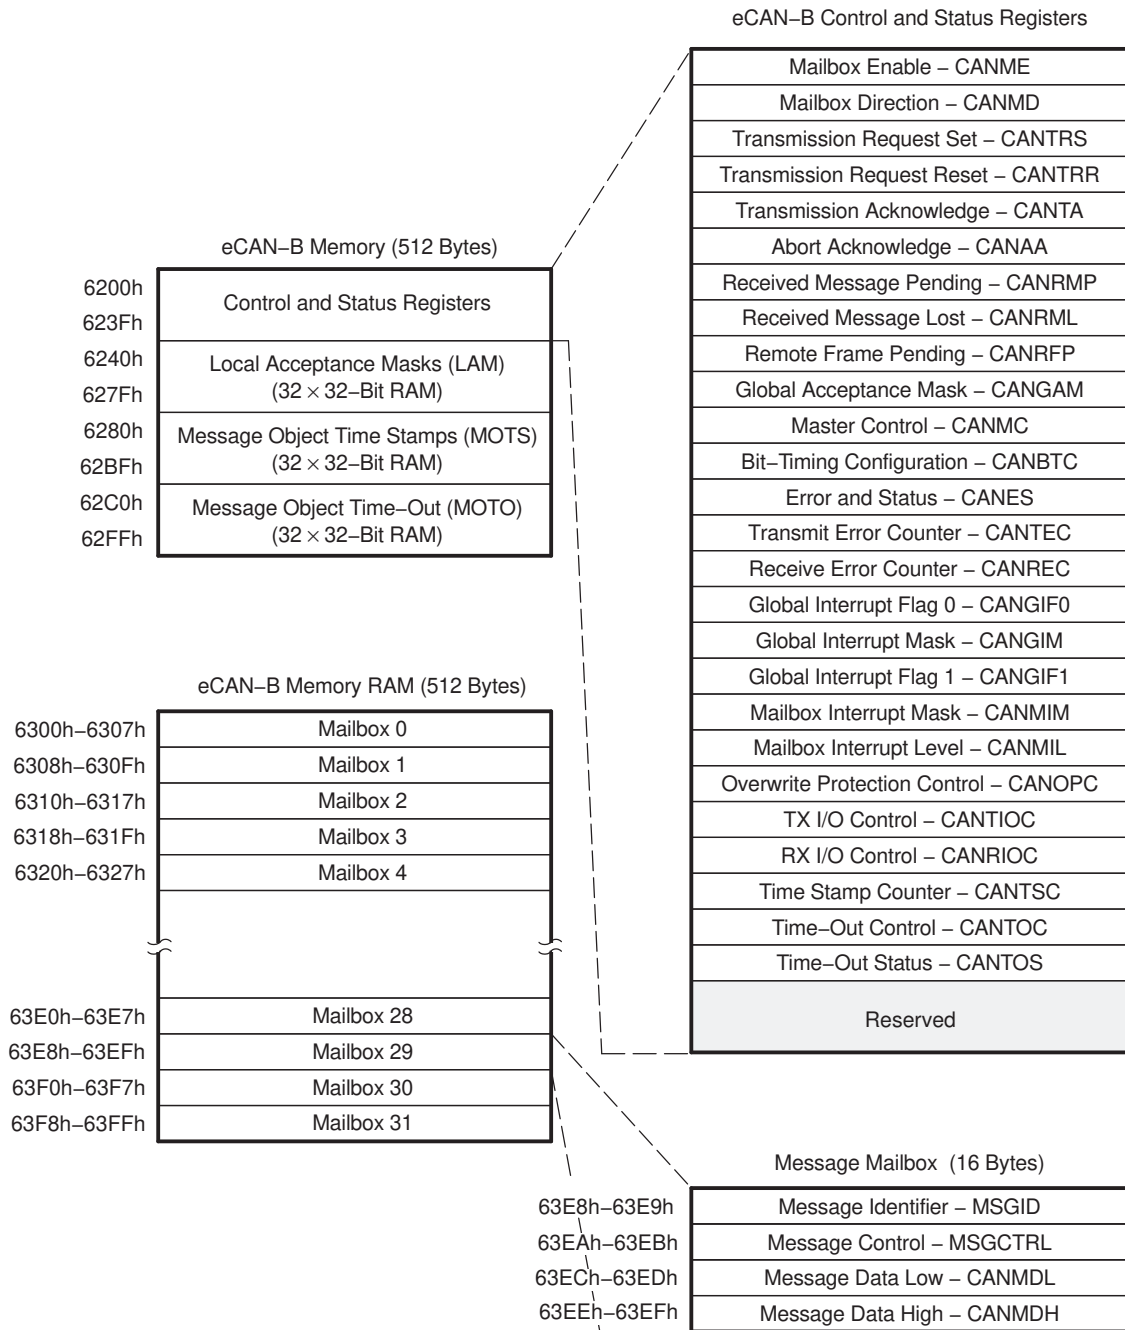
eCAN−B Control and Status Registers

Mailbox Enable – CANME
Mailbox Direction – CANMD
Transmission Request Set – CANTRS
Transmission Request Reset – CANTRR
Transmission Acknowledge – CANTA
Abort Acknowledge – CANAA
Received Message Pending – CANRMP
Received Message Lost – CANRML
Remote Frame Pending – CANRFP
Global Acceptance Mask – CANGAM
Master Control – CANMC
Bit−Timing Configuration – CANBTC
Error and Status – CANES
Transmit Error Counter – CANTEC
Receive Error Counter – CANREC
Global Interrupt Flag 0 – CANGIF0
Global Interrupt Mask – CANGIM
Global Interrupt Flag 1 – CANGIF1
Mailbox Interrupt Mask – CANMIM
Mailbox Interrupt Level – CANMIL
Overwrite Protection Control – CANOPC
TX I/O Control – CANTIOC
RX I/O Control – CANRIOC
Time Stamp Counter – CANTSC
Time−Out Control – CANTOC
Time−Out Status – CANTOS
Reserved

eCAN−B Memory (512 Bytes)

6200h
623Fh
Control and Status Registers
6240h
627Fh
Local Acceptance Masks (LAM) (32 × 32−Bit RAM)
6280h
62BFh
Message Object Time Stamps (MOTS) (32 × 32−Bit RAM)
62C0h
62FFh
Message Object Time−Out (MOTO) (32 × 32−Bit RAM)

eCAN−B Memory RAM (512 Bytes)

| 6300h−6307h | Mailbox 0 |
| 6308h−630Fh | Mailbox 1 |
| 6310h−6317h | Mailbox 2 |
| 6318h−631Fh | Mailbox 3 |
| 6320h−6327h | Mailbox 4 |
| 63E0h−63E7h | Mailbox 28 |
| 63E8h−63EFh | Mailbox 29 |
| 63F0h−63F7h | Mailbox 30 |
| 63F8h−63FFh | Mailbox 31 |

Message Mailbox (16 Bytes)

| 63E8h−63E9h | Message Identifier – MSGID |
| 63EAh−63EBh | Message Control – MSGCTRL |
| 63ECh−63EDh | Message Data Low – CANMDL |
| 63EEh−63EFh | Message Data High – CANMDH |